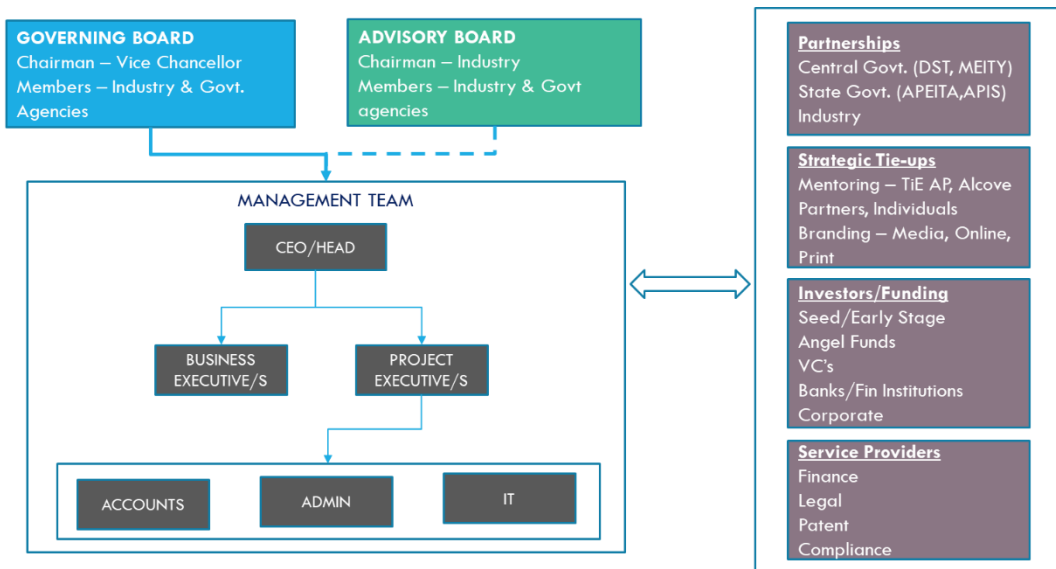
GOVERNING BOARD
Chairman – Vice Chancellor
Members – Industry & Govt. Agencies

ADVISORY BOARD
Chairman – Industry
Members – Industry & Govt agencies

MANAGEMENT TEAM

CEO/HEAD

BUSINESS EXECUTIVE/S

PROJECT EXECUTIVE/S

ACCOUNTS

ADMIN

IT

Partnerships
Central Govt. (DST, MEITY)
State Govt. (APEITA,APIS)
Industry

Strategic Tie-ups
Mentoring – TiE AP, Alcove Partners, Individuals
Branding – Media, Online, Print

Investors/Funding
Seed/Early Stage
Angel Funds
VC's
Banks/Fin Institutions
Corporate

Service Providers
Finance
Legal
Patent
Compliance